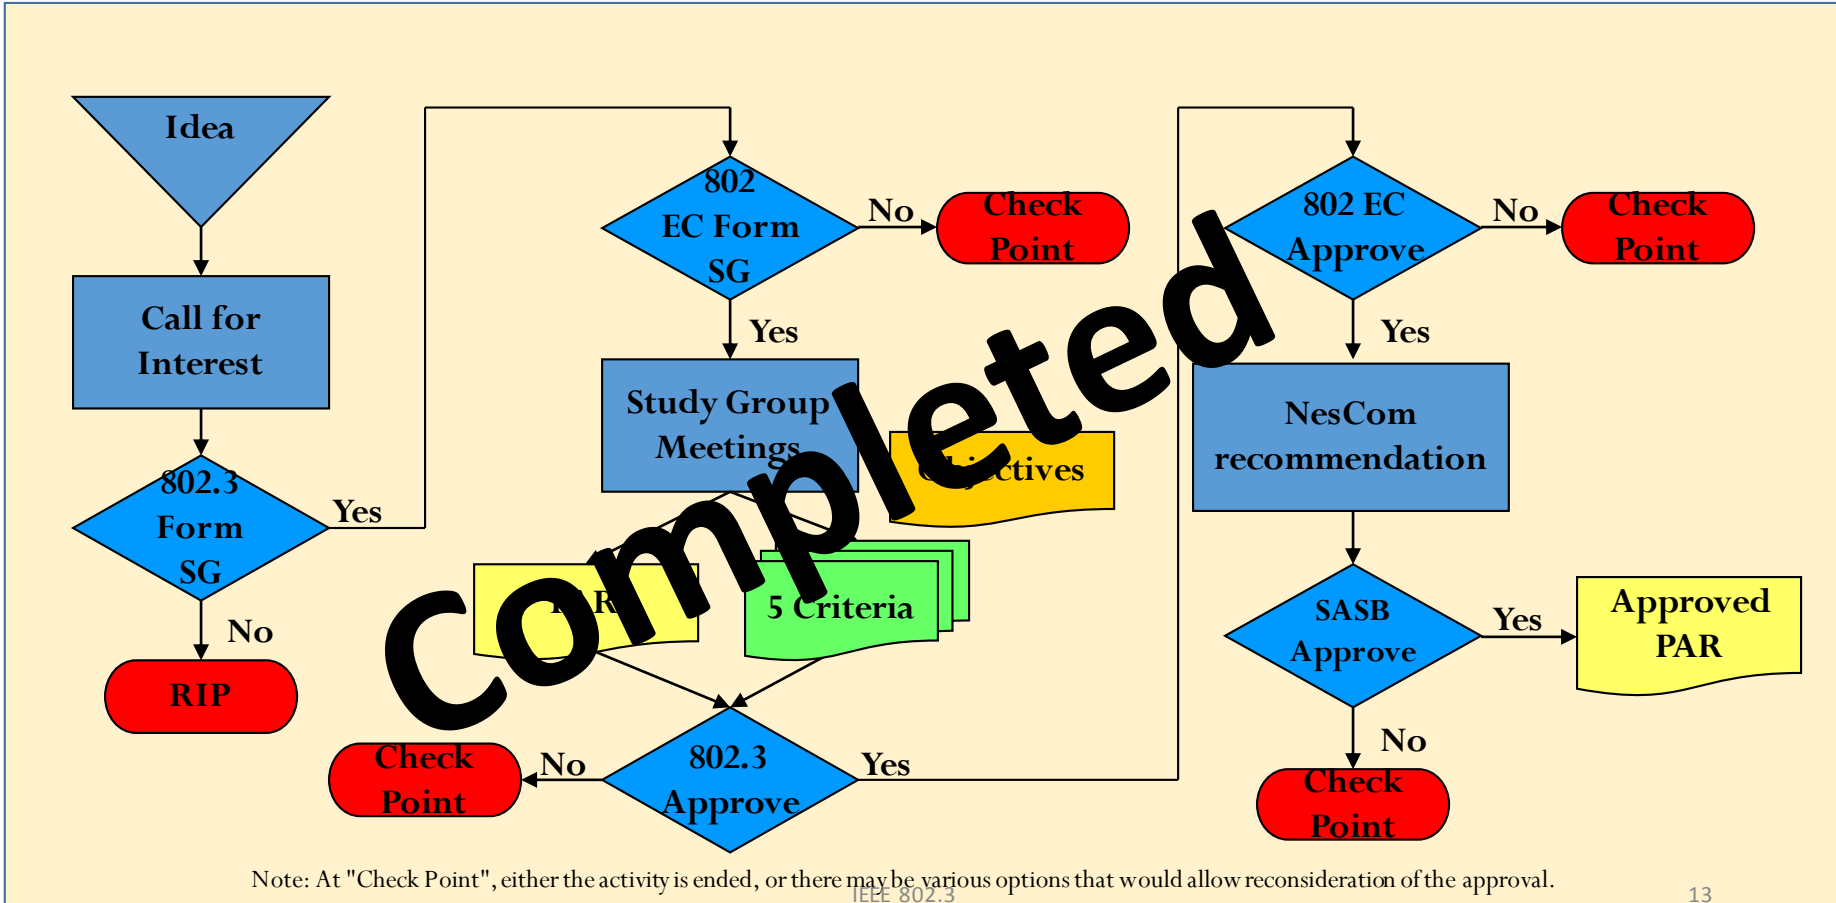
Idea

Call for Interest

802.3 Form SG

Yes

No

RIP

802 EC Form SG

No

Check Point

Yes

Study Group Meetings

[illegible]ectives

PAR

5 Criteria

Completed

802.3 Approve

No

Check Point

Yes

802 EC Approve

No

Check Point

Yes

NesCom recommendation

SASB Approve

Yes

Approved PAR

No

Check Point

Note: At "Check Point", either the activity is ended, or there may be various options that would allow reconsideration of the approval.

IEEE 802.3

13